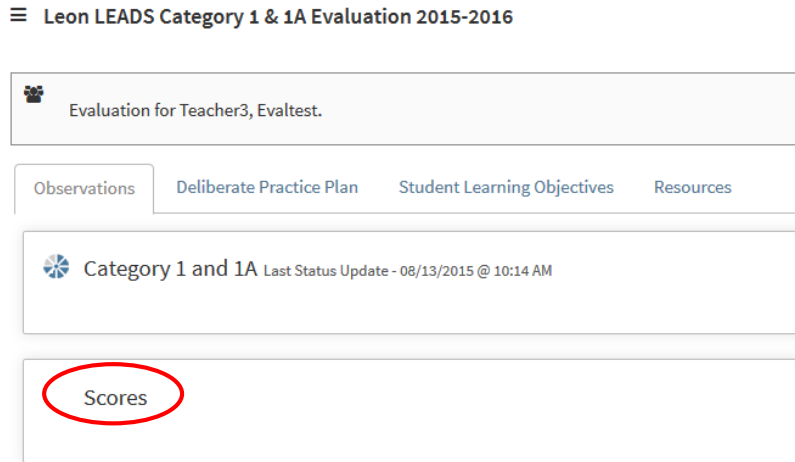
≡ Leon LEADS Category 1 & 1A Evaluation 2015-2016

Evaluation for Teacher3, Evaltest.

Observations | Deliberate Practice Plan | Student Learning Objectives | Resources

Category 1 and 1A Last Status Update - 08/13/2015 @ 10:14 AM

Scores